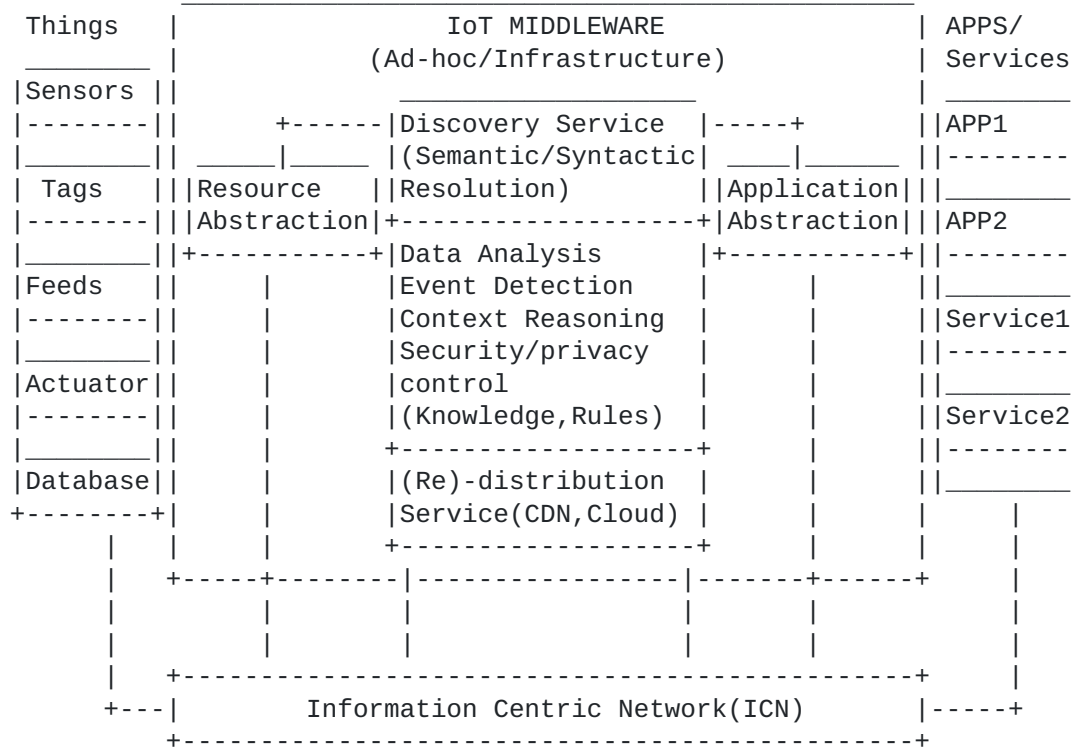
Things
Sensors
Tags
Feeds
Actuator
Database

IoT MIDDLEWARE
(Ad-hoc/Infrastructure)

Resource Abstraction

Discovery Service (Semantic/Syntactic Resolution)

Data Analysis
Event Detection
Context Reasoning
Security/privacy control
(Knowledge,Rules)

(Re)-distribution Service(CDN,Cloud)

Application Abstraction

APPS/ Services
APP1
APP2
Service1
Service2

Information Centric Network(ICN)